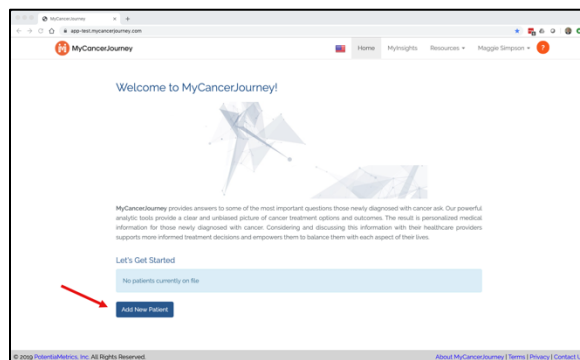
MyCancerJourney
app-test.mycancerjourney.com

MyCancerJourney

Home MyInsights Resources ▾ Maggie Simpson ▾ ?

Welcome to MyCancerJourney!

MyCancerJourney provides answers to some of the most important questions those newly diagnosed with cancer ask. Our powerful analytic tools provide a clear and unbiased picture of cancer treatment options and outcomes. The result is personalized medical information for those newly diagnosed with cancer. Considering and discussing this information with their healthcare providers supports more informed treatment decisions and empowers them to balance them with each aspect of their lives.

Let's Get Started

No patients currently on file

Add New Patient

© 2019 PotentiaMetrics, Inc. All Rights Reserved.

About MyCancerJourney | Terms | Privacy | Contact |